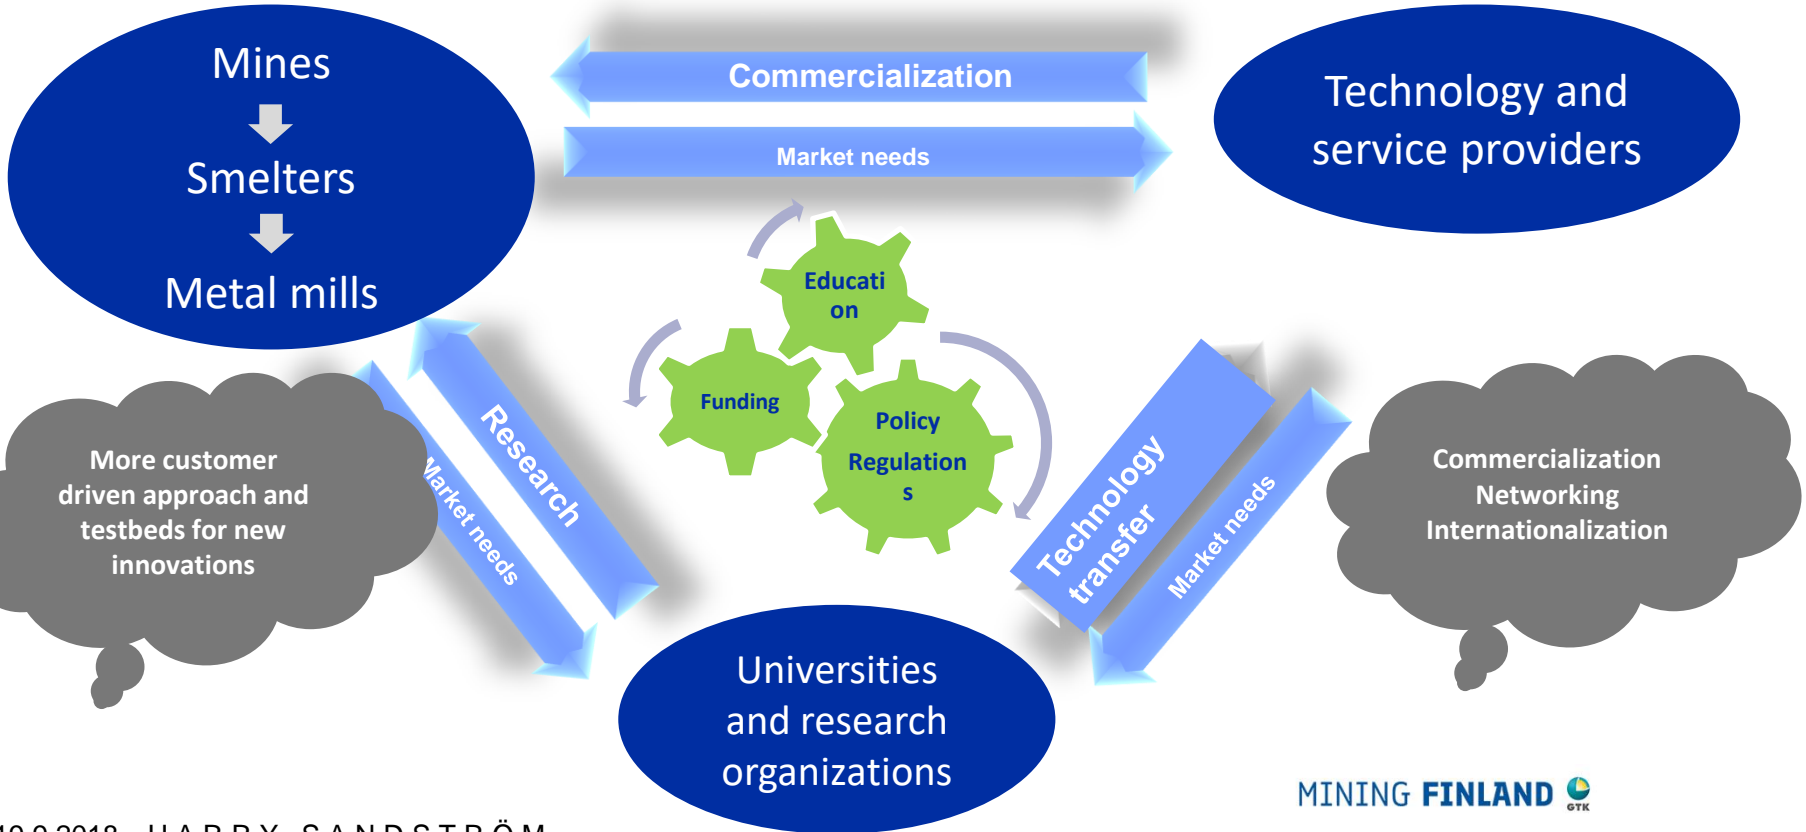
Mines

Smelters

Metal mills

Commercialization

Market needs

Technology and service providers

Educati on

Funding

Policy Regulation s

More customer driven approach and testbeds for new innovations

Research

Market needs

Technology transfer

Market needs

Commercialization Networking Internationalization

Universities and research organizations

MINING FINLAND

GTK

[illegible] HARRY SANDSTRÖM